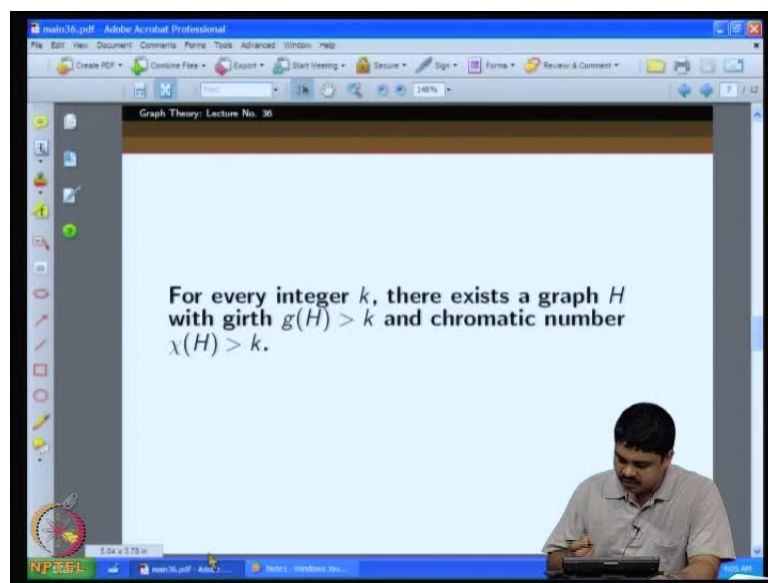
main36.pdf - Adobe Acrobat Professional

File Edit View Document Comments Forms Tools Advanced Window Help

Create PDF · Combine Files · Export · Start Meeting · Secure · Sign · Forms · Review & Comment ·

Find · 149% · 7 / 12

Graph Theory: Lecture No. 36

For every integer $k$, there exists a graph $H$ with girth $g(H) > k$ and chromatic number $\chi(H) > k$.

5.04 x 3.78 in

NPTEL

main36.pdf - Adob...

Note1 - Windows Jou...

9:05 AM